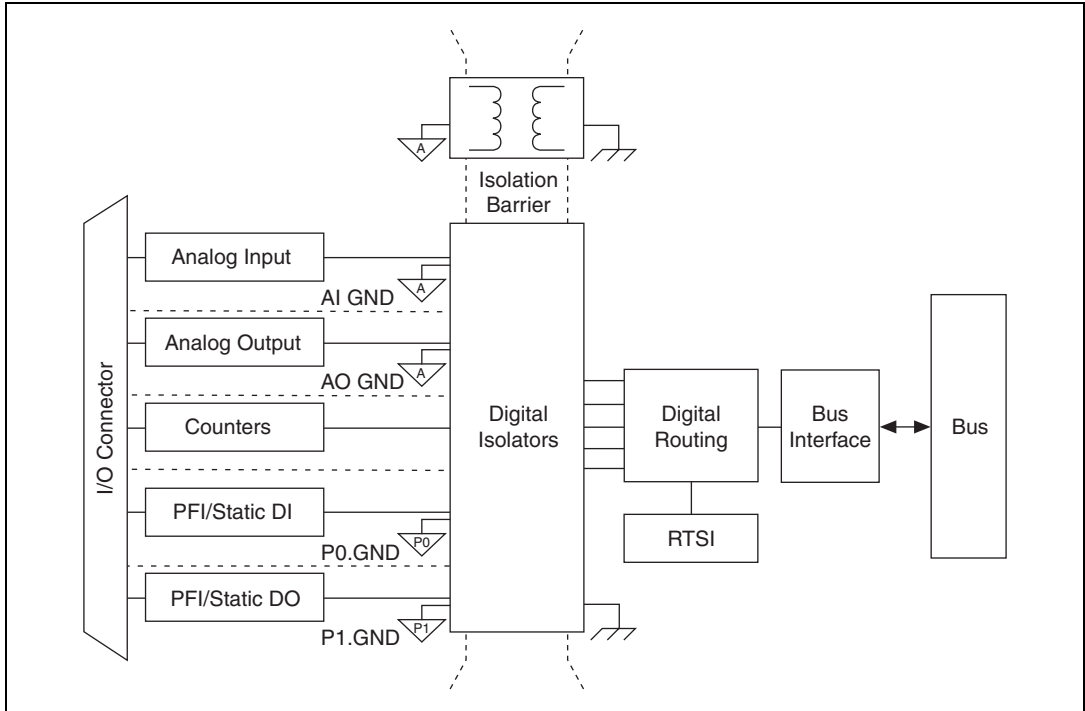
A

Isolation Barrier

I/O Connector

Analog Input

A

AI GND

Analog Output

A

AO GND

Counters

PFI/Static DI

P0

P0.GND

PFI/Static DO

P1

P1.GND

Digital Isolators

Digital Routing

RTSI

Bus Interface

Bus